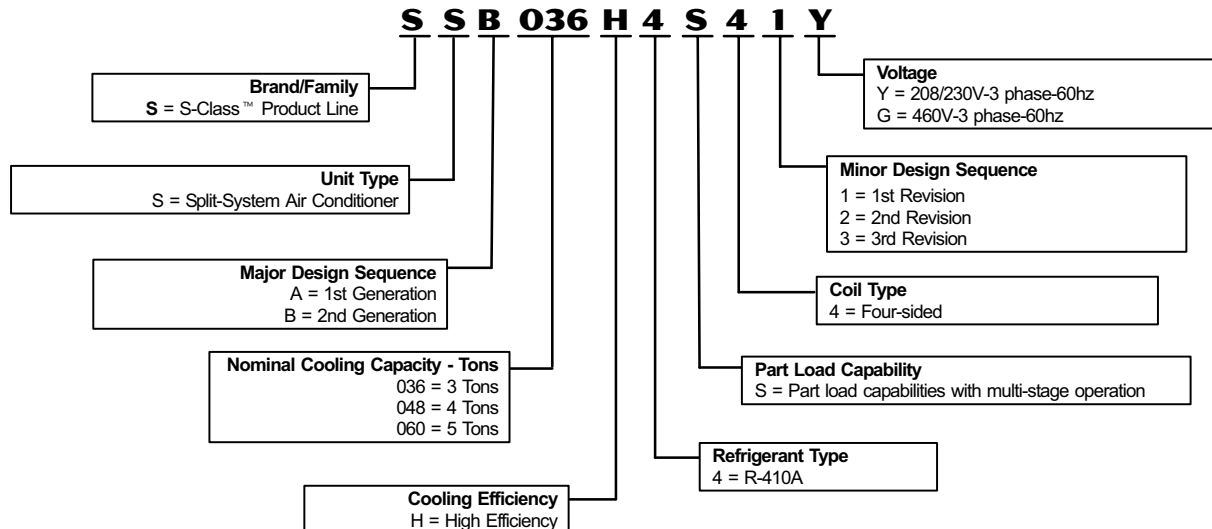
S S B 036 H 4 S 4 1 Y

Brand/Family
S = S-Class™ Product Line

Unit Type
S = Split-System Air Conditioner

Major Design Sequence
A = 1st Generation
B = 2nd Generation

Nominal Cooling Capacity - Tons
036 = 3 Tons
048 = 4 Tons
060 = 5 Tons

Cooling Efficiency
H = High Efficiency

Voltage
Y = 208/230V-3 phase-60hz
G = 460V-3 phase-60hz

Minor Design Sequence
1 = 1st Revision
2 = 2nd Revision
3 = 3rd Revision

Coil Type
4 = Four-sided

Part Load Capability
S = Part load capabilities with multi-stage operation

Refrigerant Type
4 = R-410A